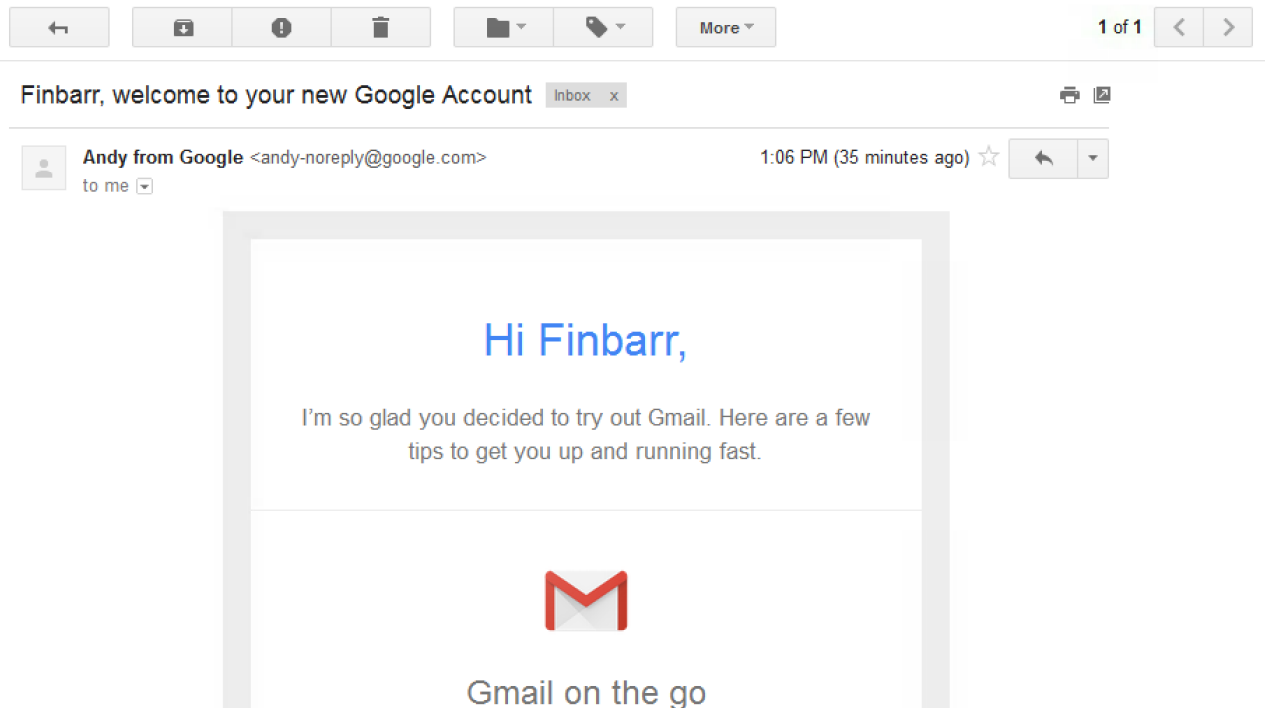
More

1 of 1

Finbarr, welcome to your new Google Account Inbox x

Andy from Google <andy-noreply@google.com>
to me

1:06 PM (35 minutes ago)

Hi Finbarr,

I'm so glad you decided to try out Gmail. Here are a few tips to get you up and running fast.

Gmail on the go